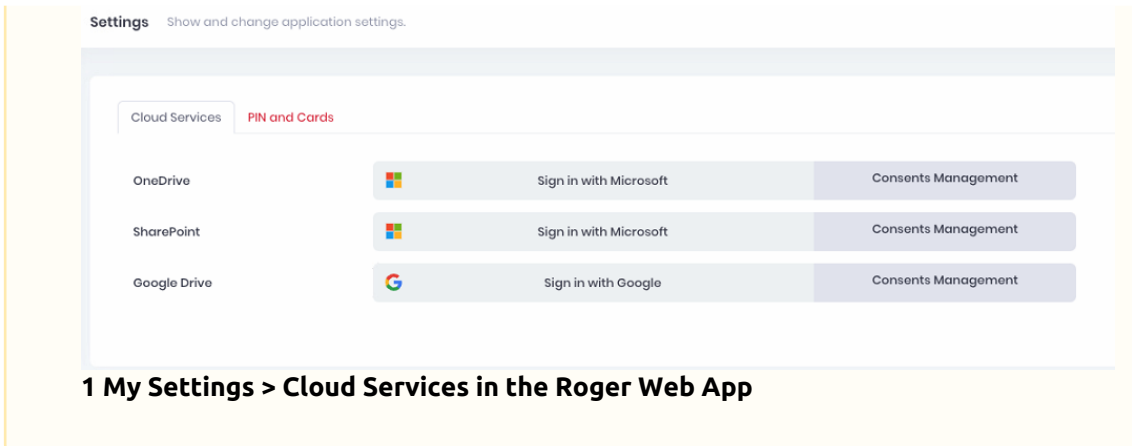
Settings Show and change application settings.

Cloud Services PIN and Cards

OneDrive Sign in with Microsoft Consents Management

SharePoint Sign in with Microsoft Consents Management

Google Drive Sign in with Google Consents Management

1 My Settings > Cloud Services in the Roger Web App